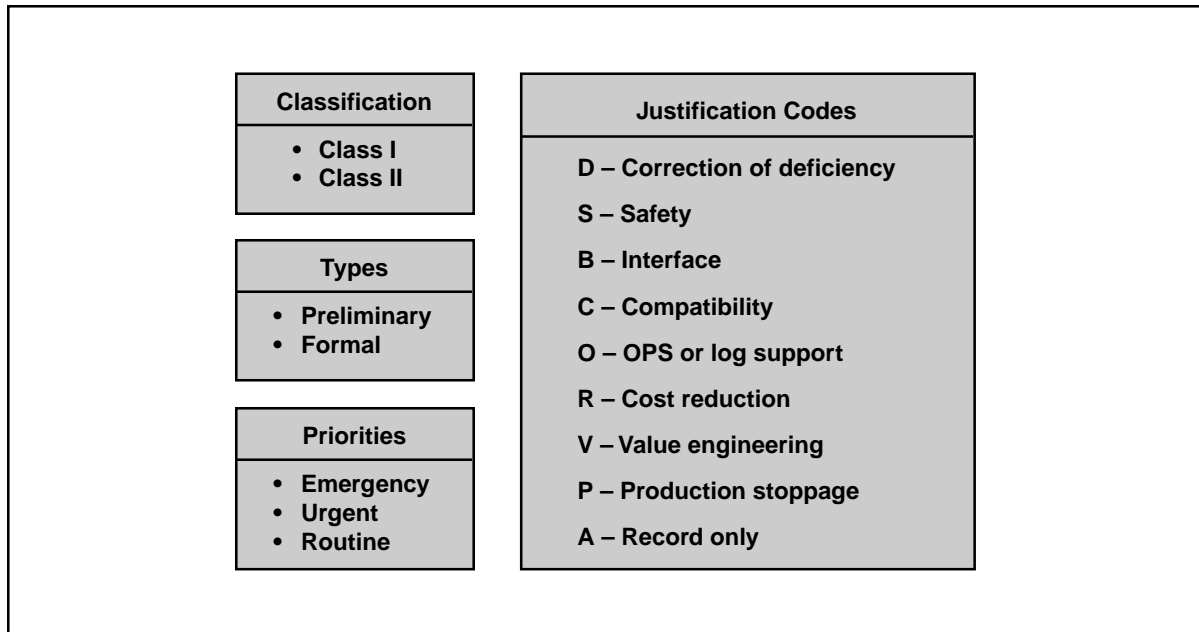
Classification

- Class I
- Class II

Types

- Preliminary
- Formal

Priorities

- Emergency
- Urgent
- Routine

Justification Codes

D – Correction of deficiency

S – Safety

B – Interface

C – Compatibility

O – OPS or log support

R – Cost reduction

V – Value engineering

P – Production stoppage

A – Record only